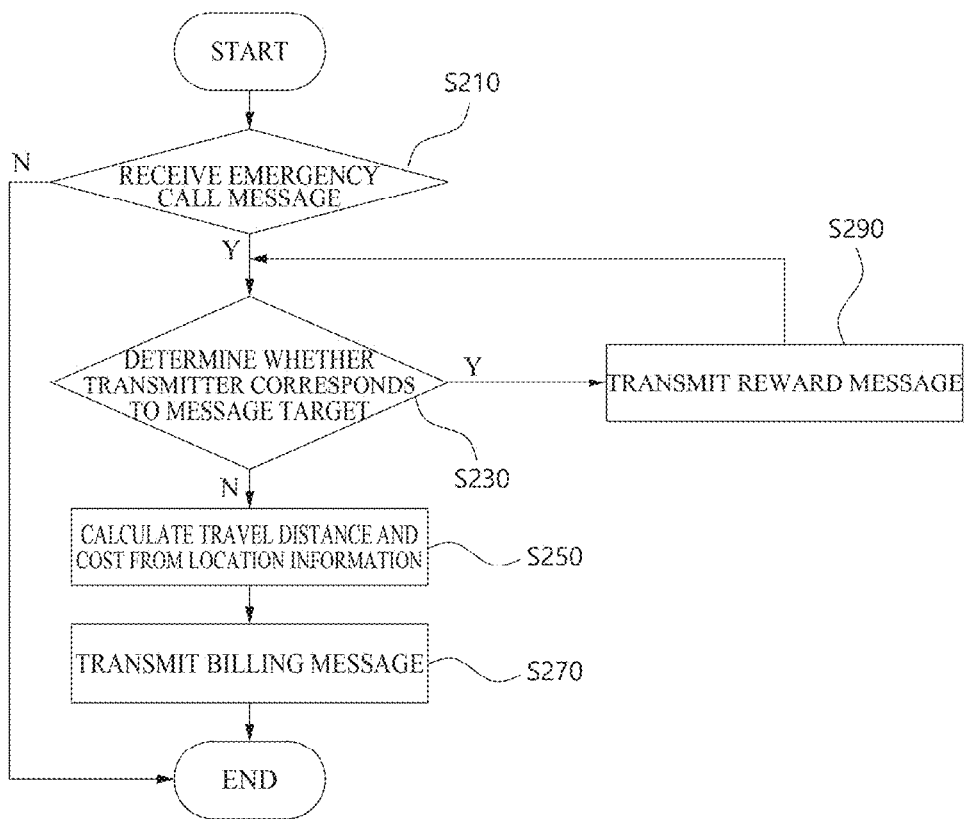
START

S210

N

RECEIVE EMERGENCY CALL MESSAGE

Y

S290

DETERMINE WHETHER TRANSMITTER CORRESPONDS TO MESSAGE TARGET

Y

TRANSMIT REWARD MESSAGE

S230

N

CALCULATE TRAVEL DISTANCE AND COST FROM LOCATION INFORMATION

S250

TRANSMIT BILLING MESSAGE

S270

END